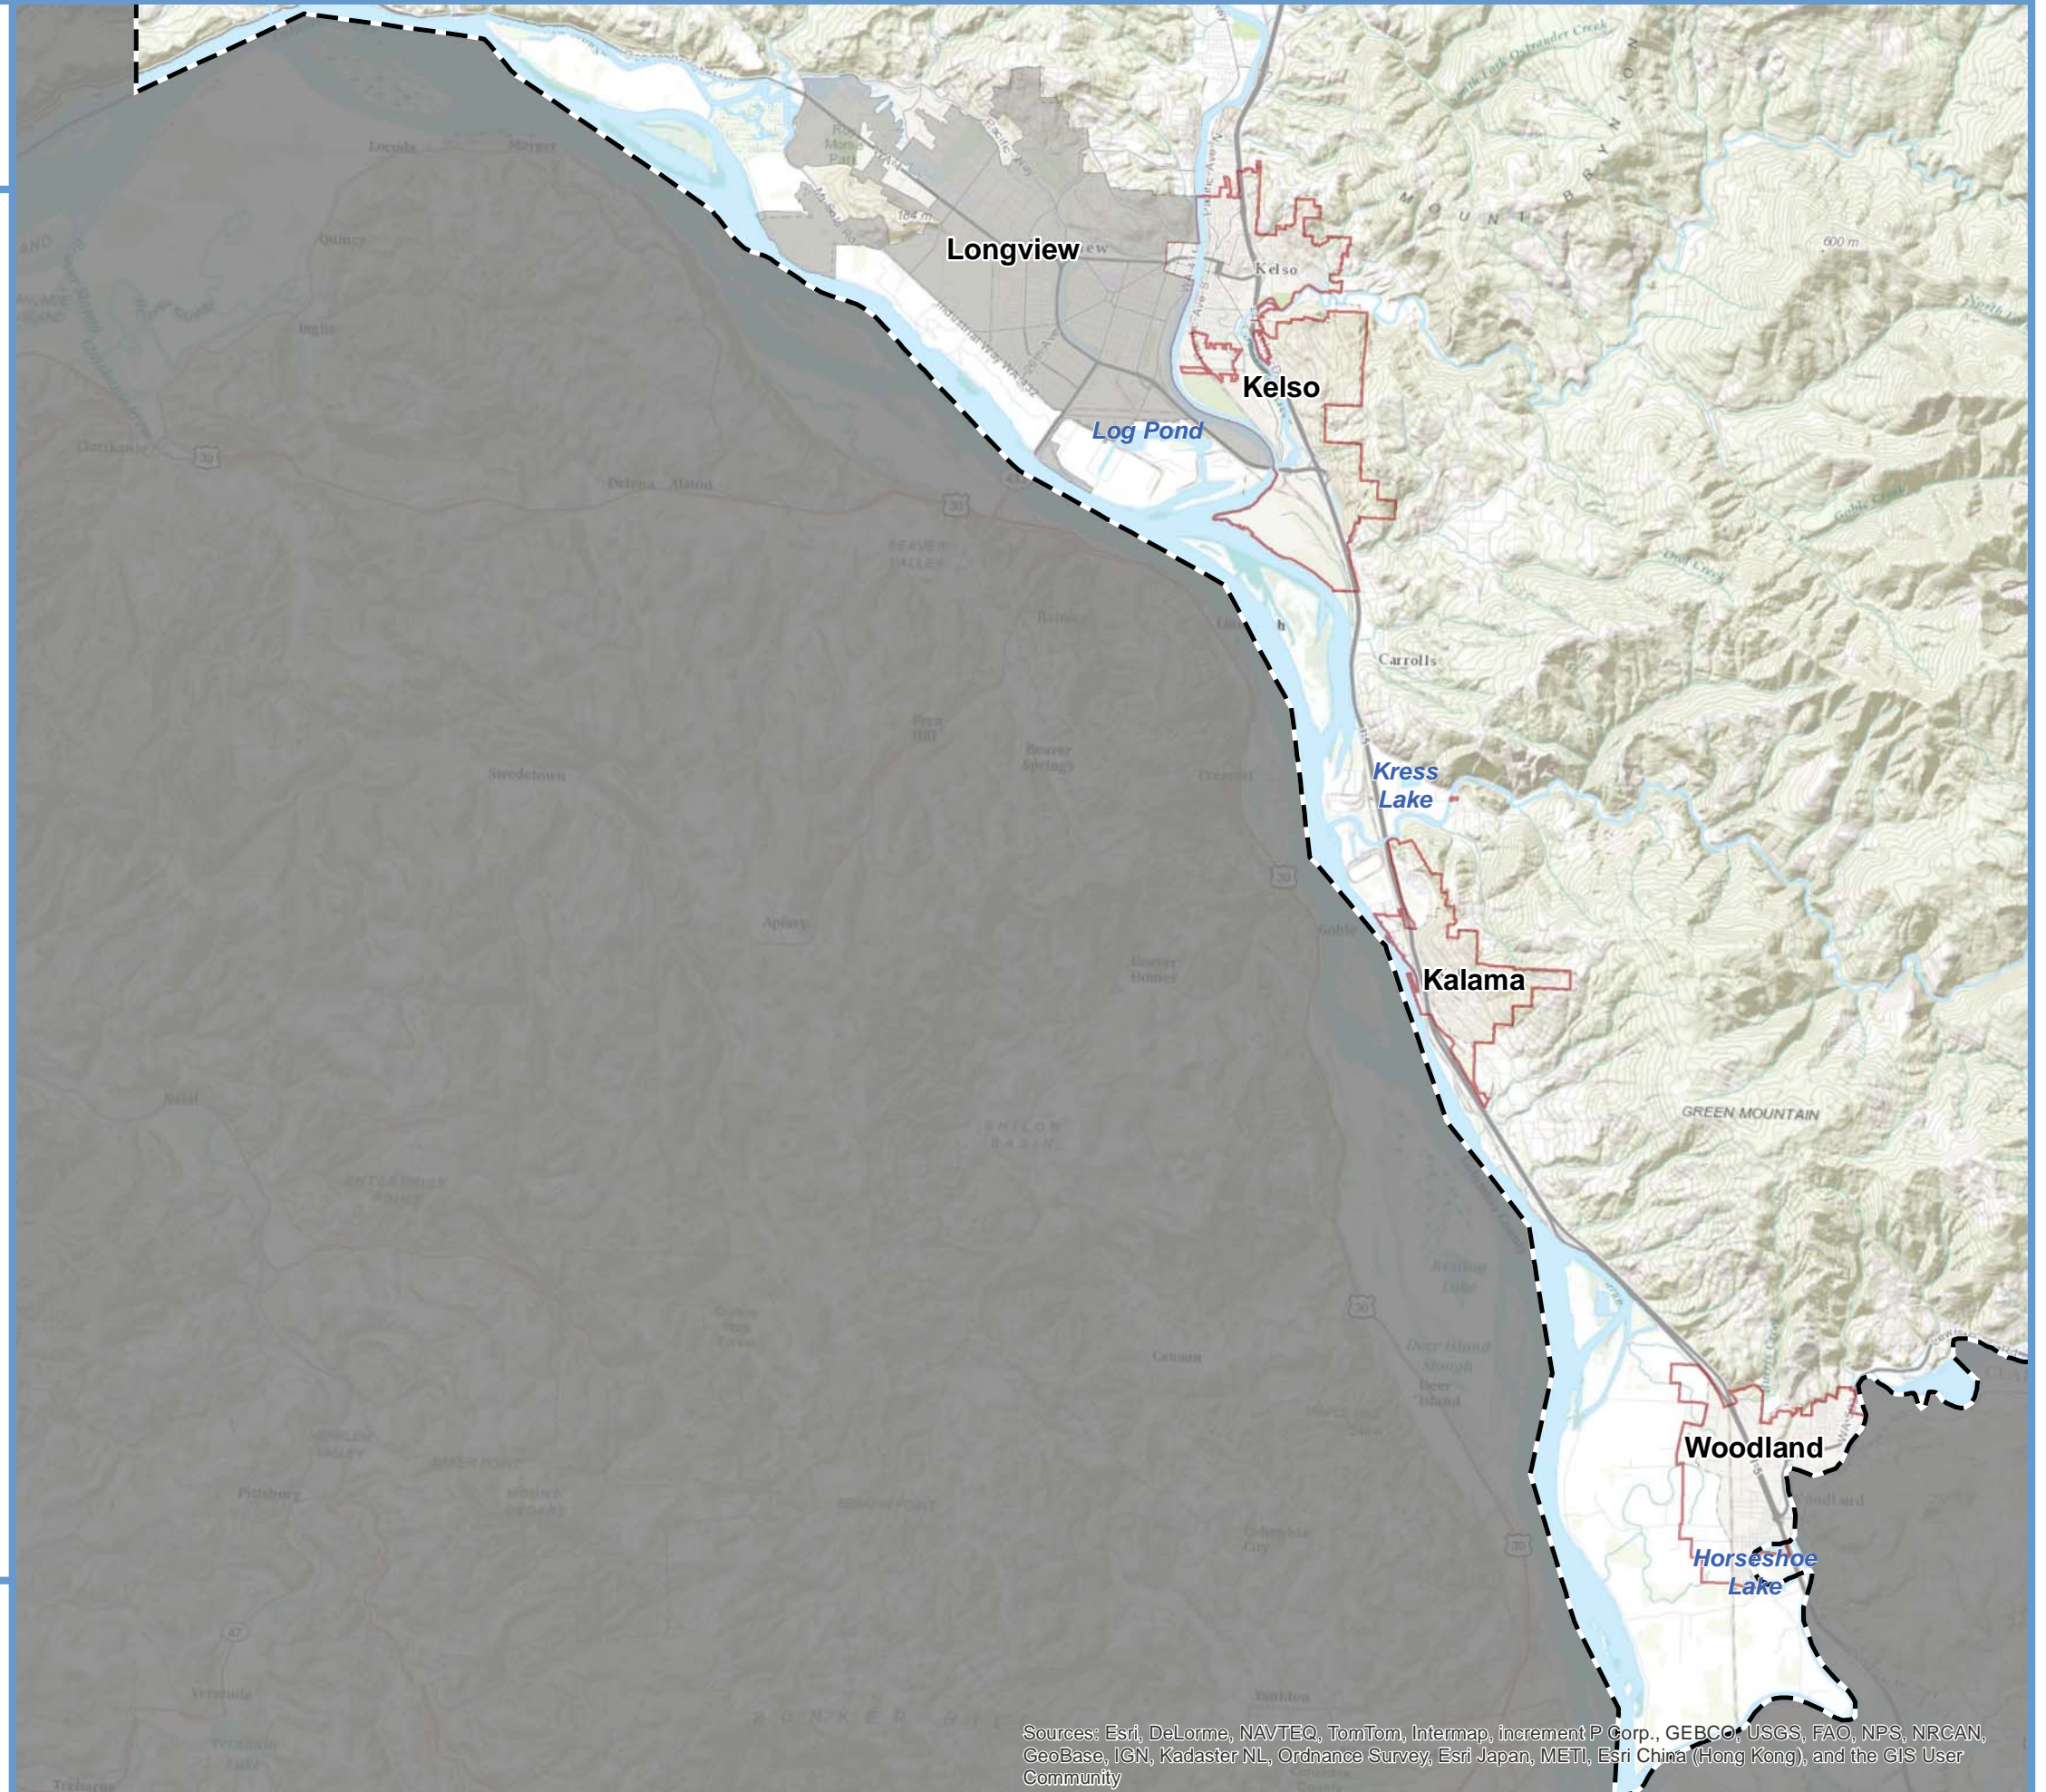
Longview
Kelso
Log Pond
Kress Lake
Kalama
Woodland
Horseshoe Lake
MOUNT BRYNION
600 m
184 m
Kelso
Locoda
Mayger
Quincy
Inglis
Goble
Carrolls
Delena
Alston
30
30
30
30
30
47
47
BEAVER VALLEY
Rainier
Beaver Springs
Swedetown
Apiary
Beaver Homes
Natal
SHILOH BASIN
Canaan
Deer Island Slough
Deer Island
Pittsburg
Columbia City
Vernonia
Yankton
BUNKER HILL
GREEN MOUNTAIN
Woodland
Sources: Esri, DeLorme, NAVTEQ, TomTom, Intermap, increment P Corp., GEBCO, USGS, FAO, NPS, NRCAN, GeoBase, IGN, Kadaster NL, Ordnance Survey, Esri Japan, METI, Esri China (Hong Kong), and the GIS User Community